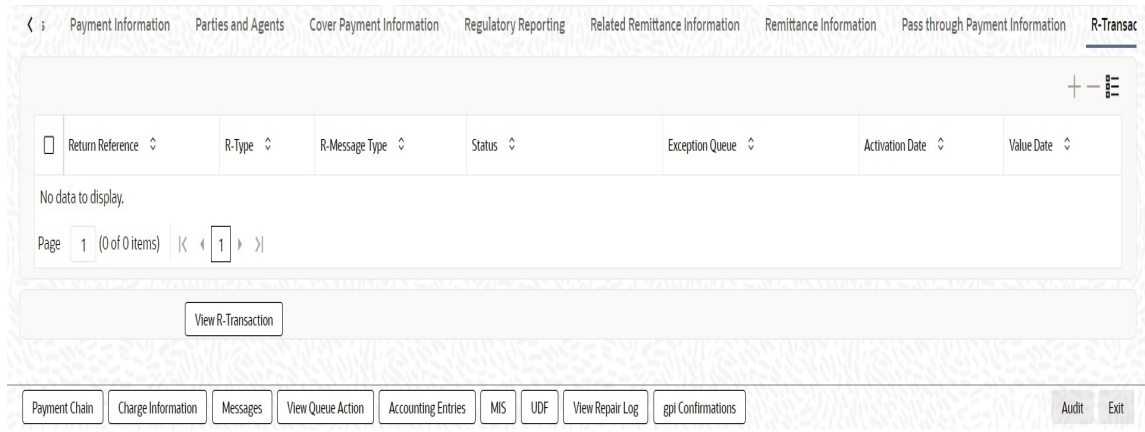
‹ s Payment Information Parties and Agents Cover Payment Information Regulatory Reporting Related Remittance Information Remittance Information Pass through Payment Information R-Transac

| | Return Reference | R-Type | R-Message Type | Status | Exception Queue | Activation Date | Value Date |
|---|---|---|---|---|---|---|---|

No data to display.

Page 1 (0 of 0 items) |‹ ‹ 1 › ›|

View R-Transaction

Payment Chain Charge Information Messages View Queue Action Accounting Entries MIS UDF View Repair Log gpi Confirmations Audit Exit